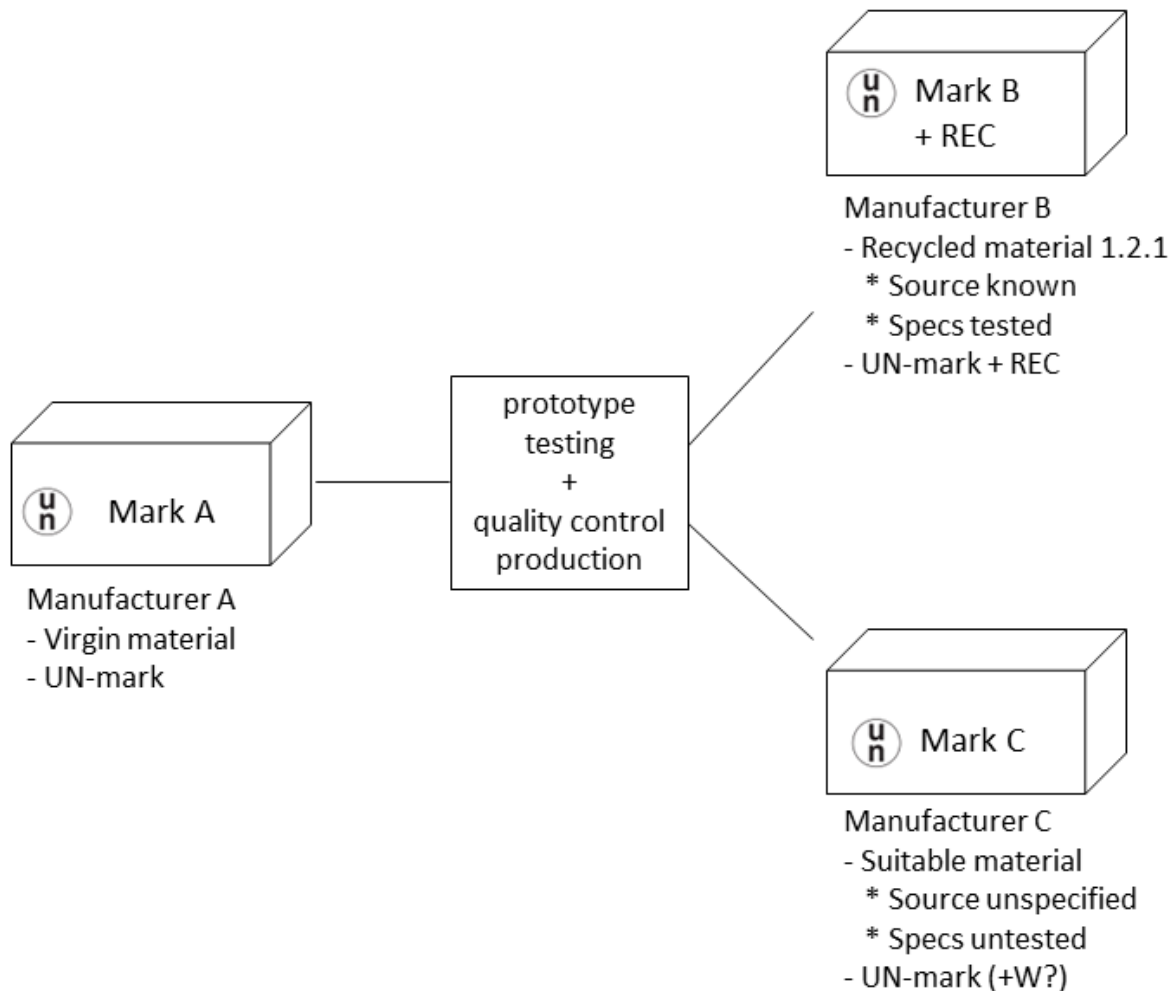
u n Mark B
+ REC

Manufacturer B
- Recycled material 1.2.1
* Source known
* Specs tested
- UN-mark + REC

u n Mark A

Manufacturer A
- Virgin material
- UN-mark

prototype
testing
+
quality control
production

u n Mark C

Manufacturer C
- Suitable material
* Source unspecified
* Specs untested
- UN-mark (+W?)